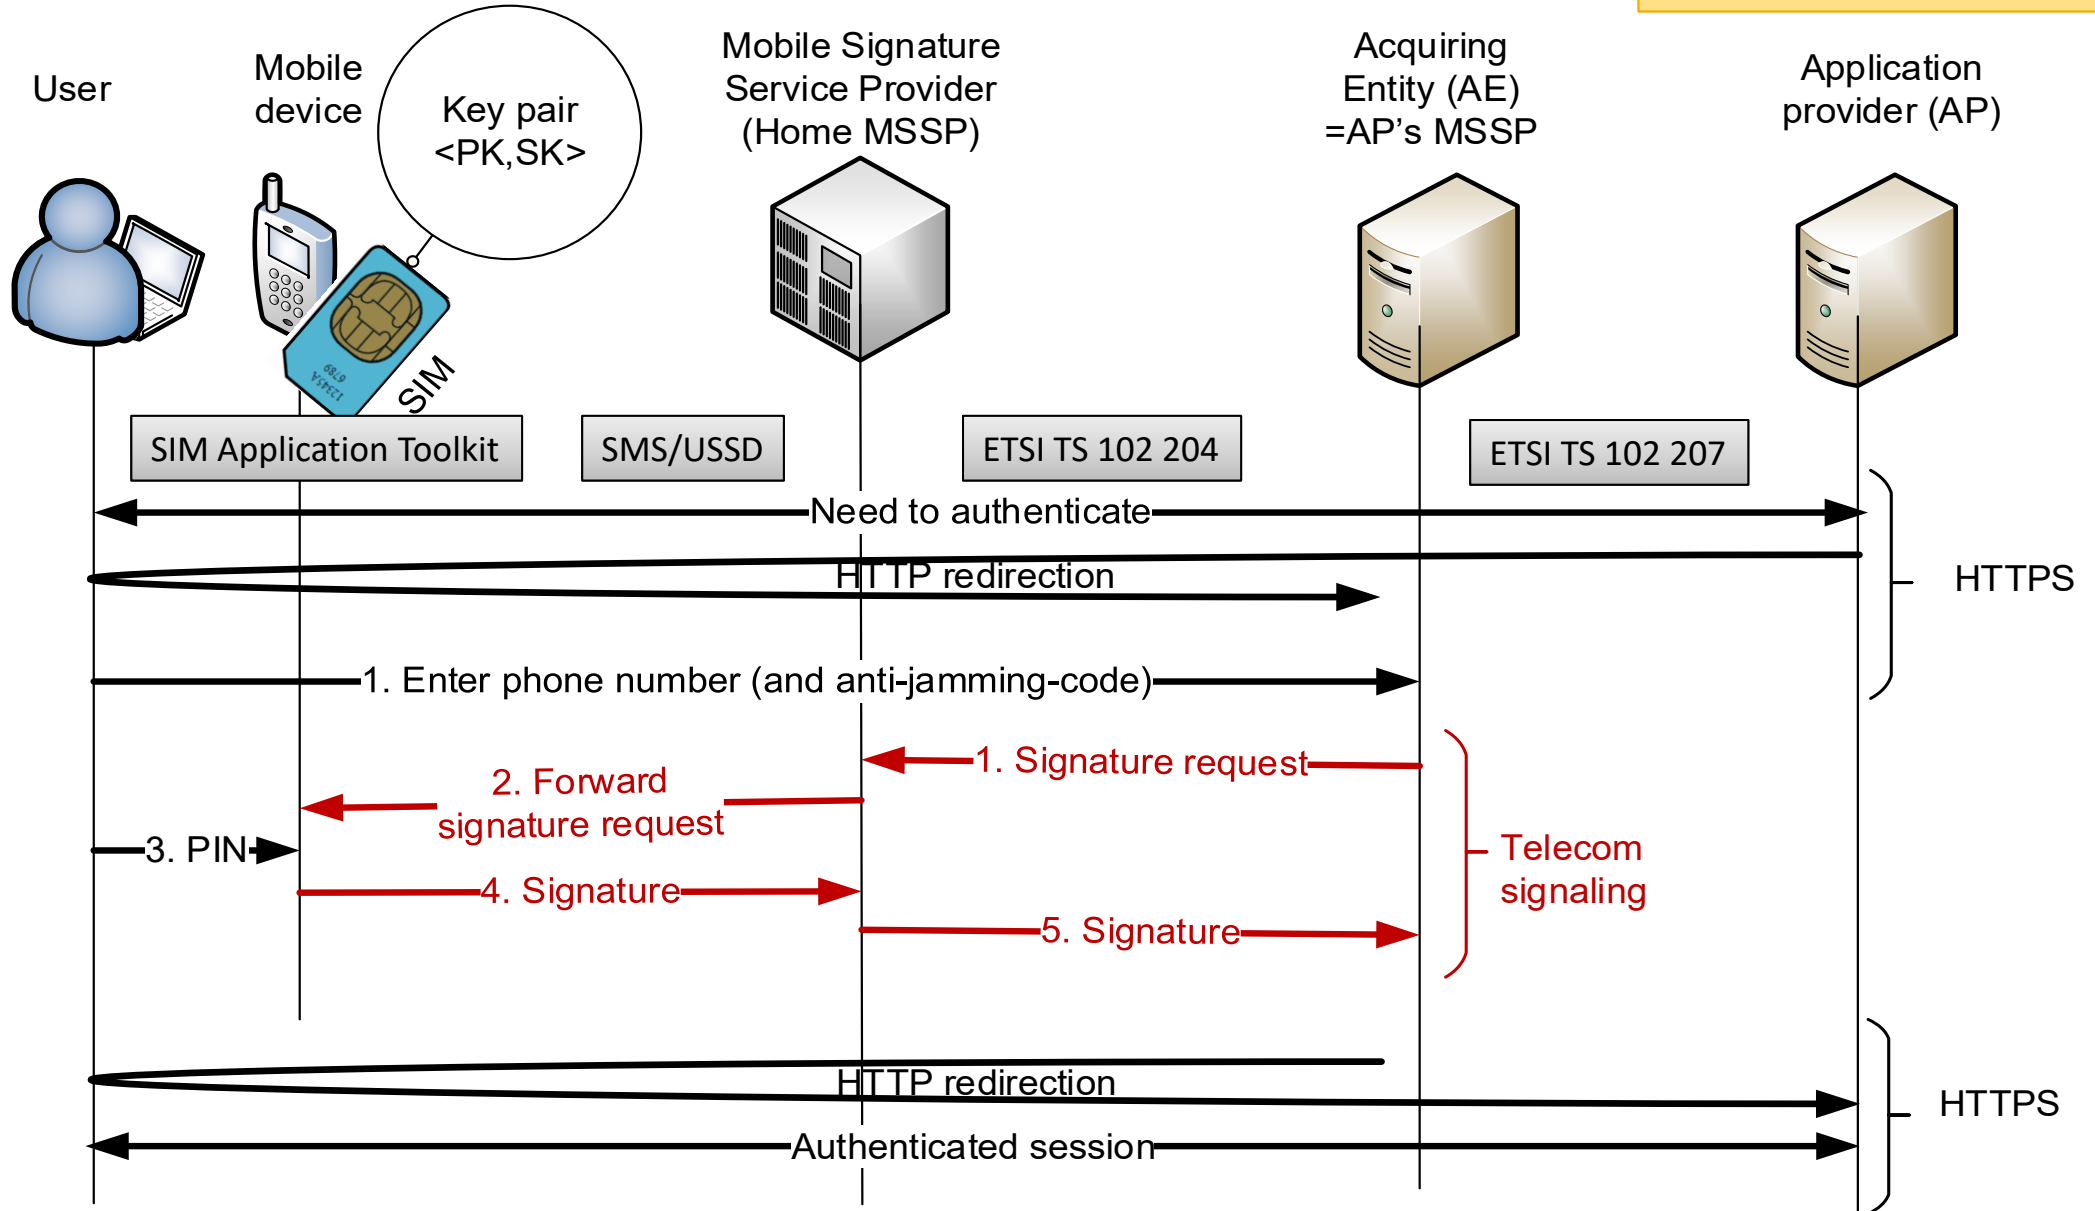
User

Mobile device

Key pair <PK,SK>

SIM

Mobile Signature Service Provider (Home MSSP)

Acquiring Entity (AE) =AP's MSSP

Application provider (AP)

SIM Application Toolkit

SMS/USSD

ETSI TS 102 204

ETSI TS 102 207

Need to authenticate

HTTP redirection

HTTPS

1. Enter phone number (and anti-jamming-code)

1. Signature request

2. Forward signature request

3. PIN

4. Signature

5. Signature

Telecom signaling

HTTP redirection

Authenticated session

HTTPS